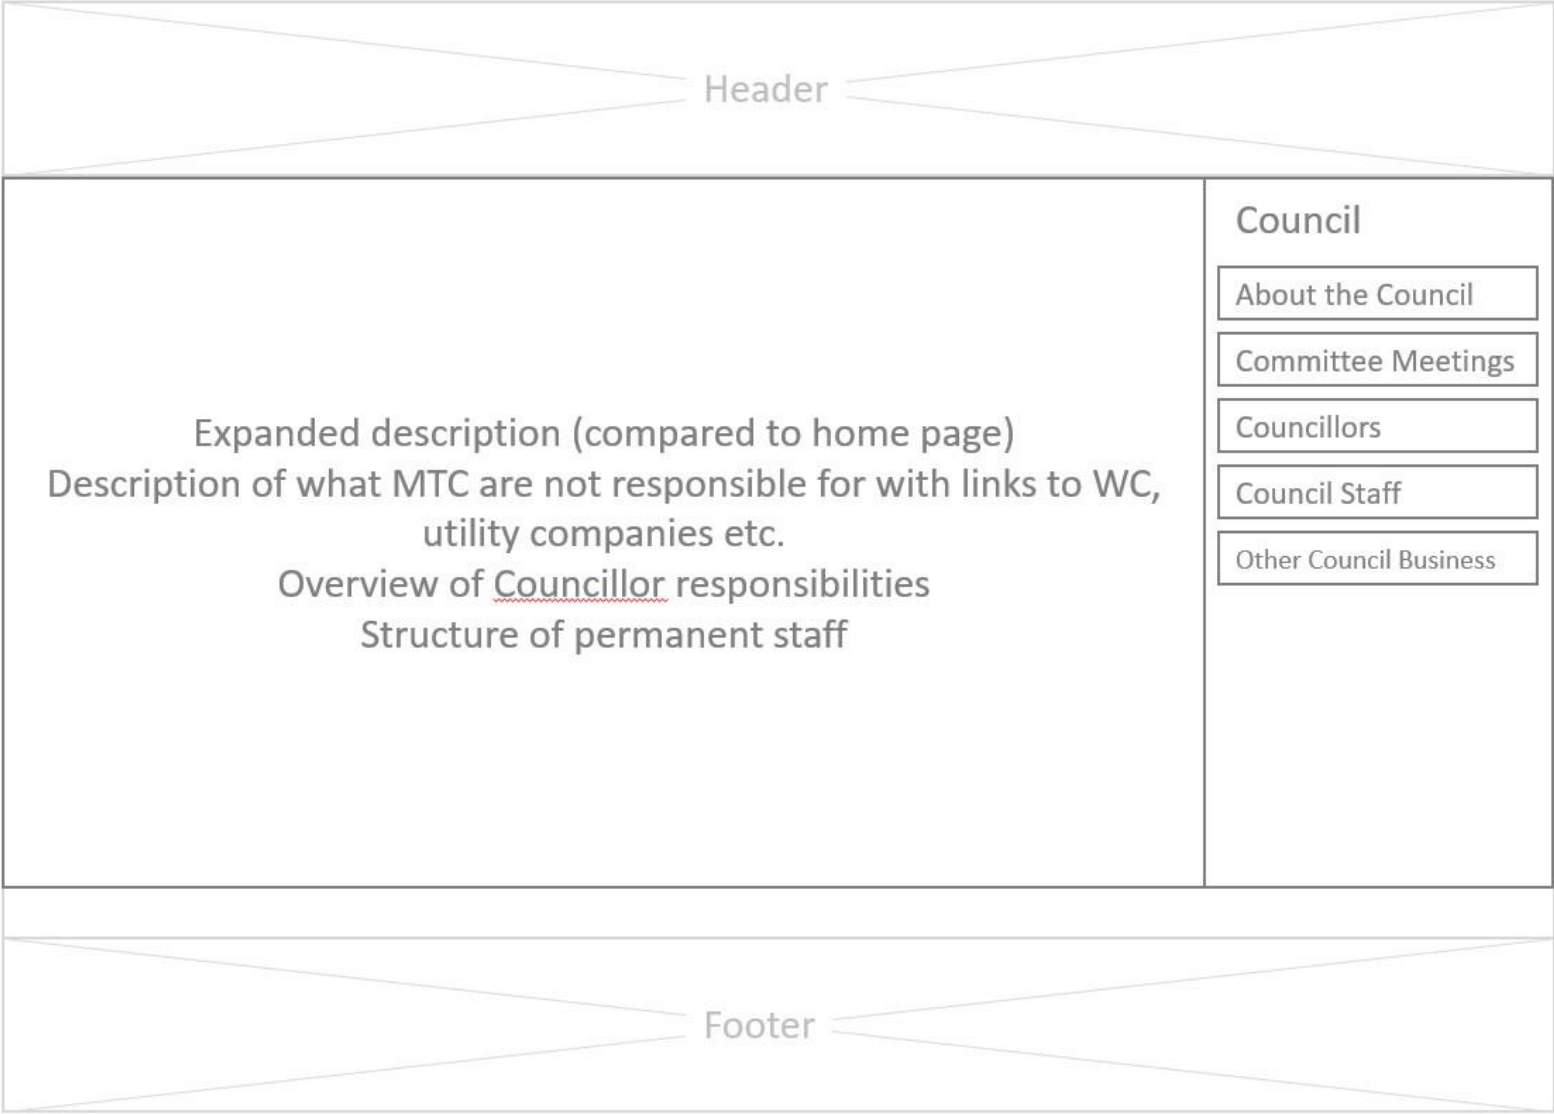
Header

Expanded description (compared to home page)
Description of what MTC are not responsible for with links to WC, utility companies etc.
Overview of Councillor responsibilities
Structure of permanent staff

Council

About the Council

Committee Meetings

Councillors

Council Staff

Other Council Business

Footer